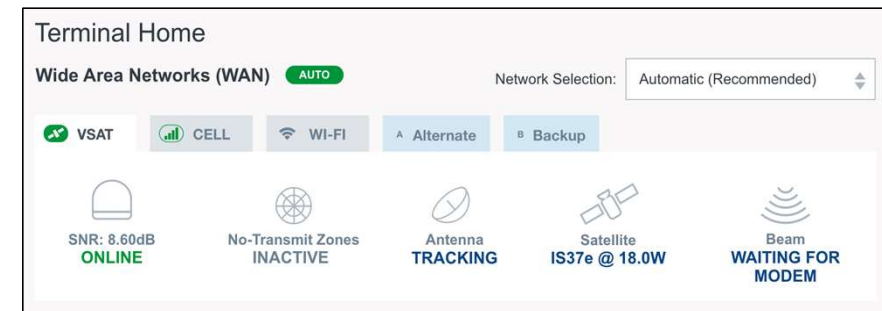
Terminal Home

Wide Area Networks (WAN) AUTO

Network Selection: Automatic (Recommended)

VSAT CELL WI-FI A Alternate B Backup

SNR: 8.60dB
ONLINE

No-Transmit Zones
INACTIVE

Antenna
TRACKING

Satellite
IS37e @ 18.0W

Beam
WAITING FOR MODEM